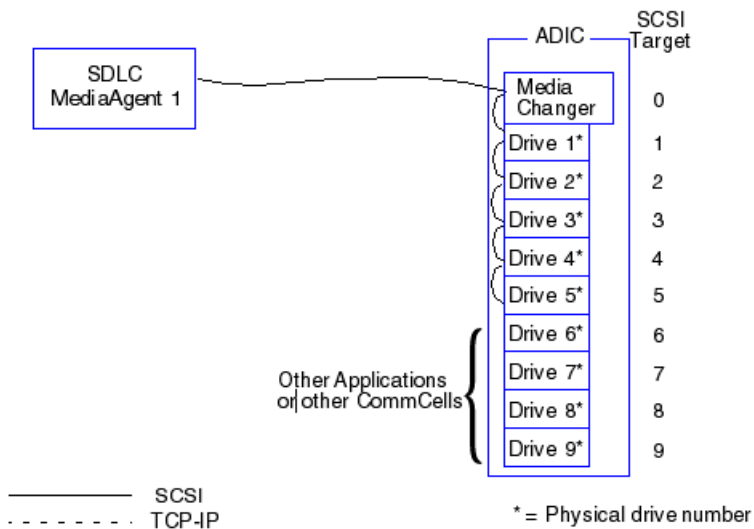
SDLC MediaAgent 1

ADIC

SCSI Target

Media Changer 0

Drive 1* 1

Drive 2* 2

Drive 3* 3

Drive 4* 4

Drive 5* 5

Drive 6* 6

Drive 7* 7

Drive 8* 8

Drive 9* 9

Other Applications or other CommCells

SCSI

TCP-IP

* = Physical drive number